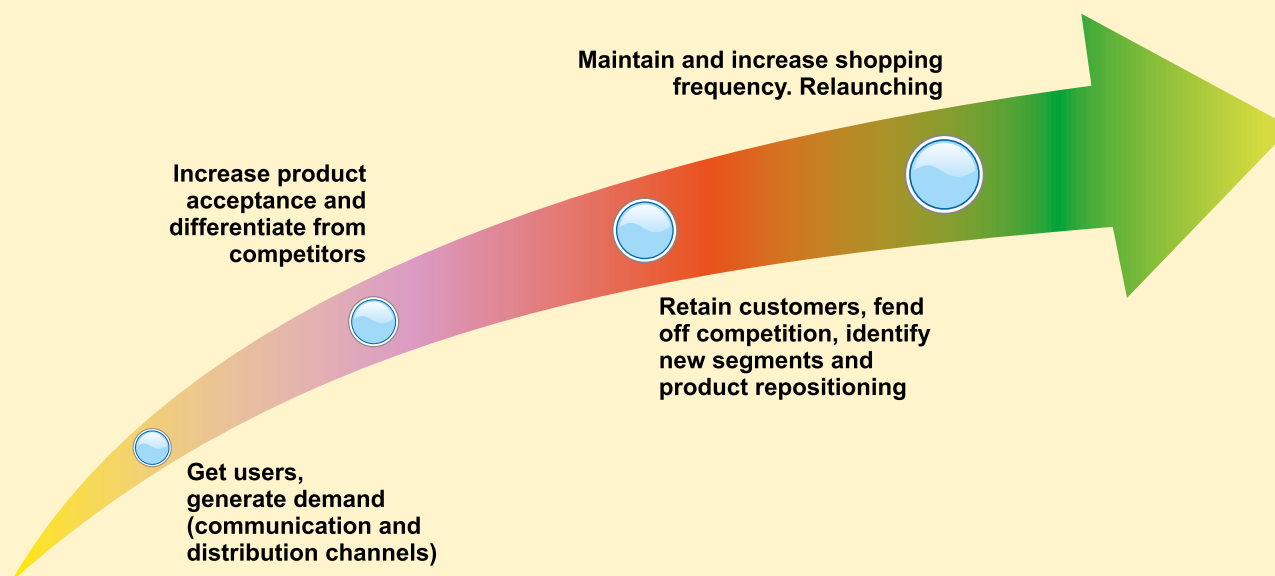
Maintain and increase shopping frequency. Relaunching

Increase product acceptance and differentiate from competitors

Retain customers, fend off competition, identify new segments and product repositioning

Get users, generate demand (communication and distribution channels)